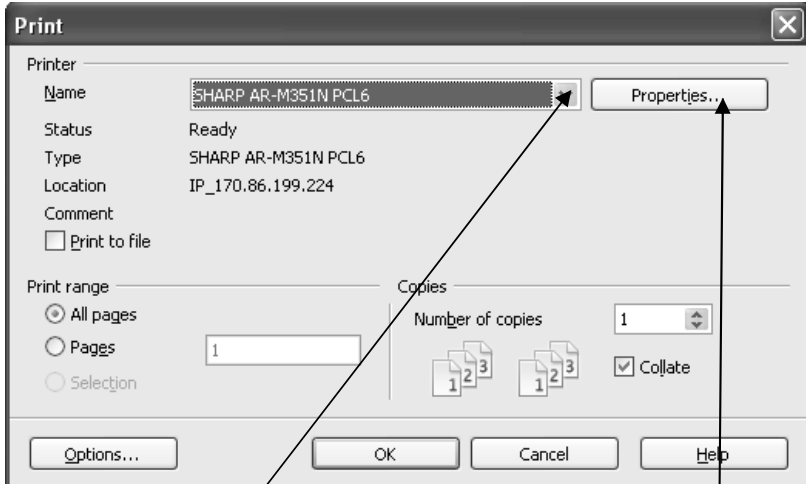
Print

Printer

Name SHARP AR-M351N PCL6

Properties...

Status Ready

Type SHARP AR-M351N PCL6

Location IP_170.86.199.224

Comment

Print to file

Print range

All pages

Pages 1

Selection

Copies

Number of copies 1

1 2 3 1 2 3

Collate

Options...

OK

Cancel

Help